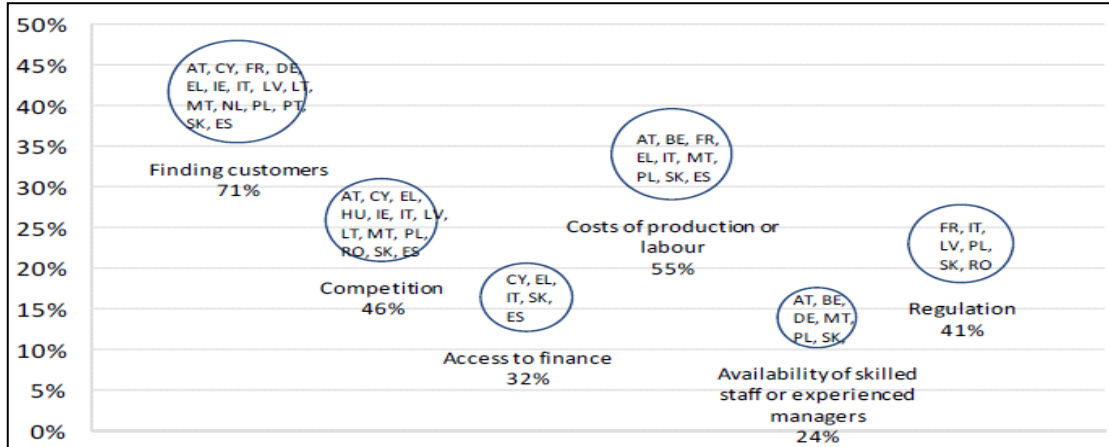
50%
45%
40%
35%
30%
25%
20%
15%
10%
5%
0%

AT, CY, FR, DE, EL, IE, IT, LV, LT, MT, NL, PL, PT, SK, ES

Finding customers
71%

AT, CY, EL, HU, IE, IT, LV, LT, MT, PL, RO, SK, ES

Competition
46%

CY, EL, IT, SK, ES

Access to finance
32%

AT, BE, FR, EL, IT, MT, PL, SK, ES

Costs of production or labour
55%

AT, BE, DE, MT, PL, SK,

Availability of skilled staff or experienced managers
24%

FR, IT, LV, PL, SK, RO

Regulation
41%